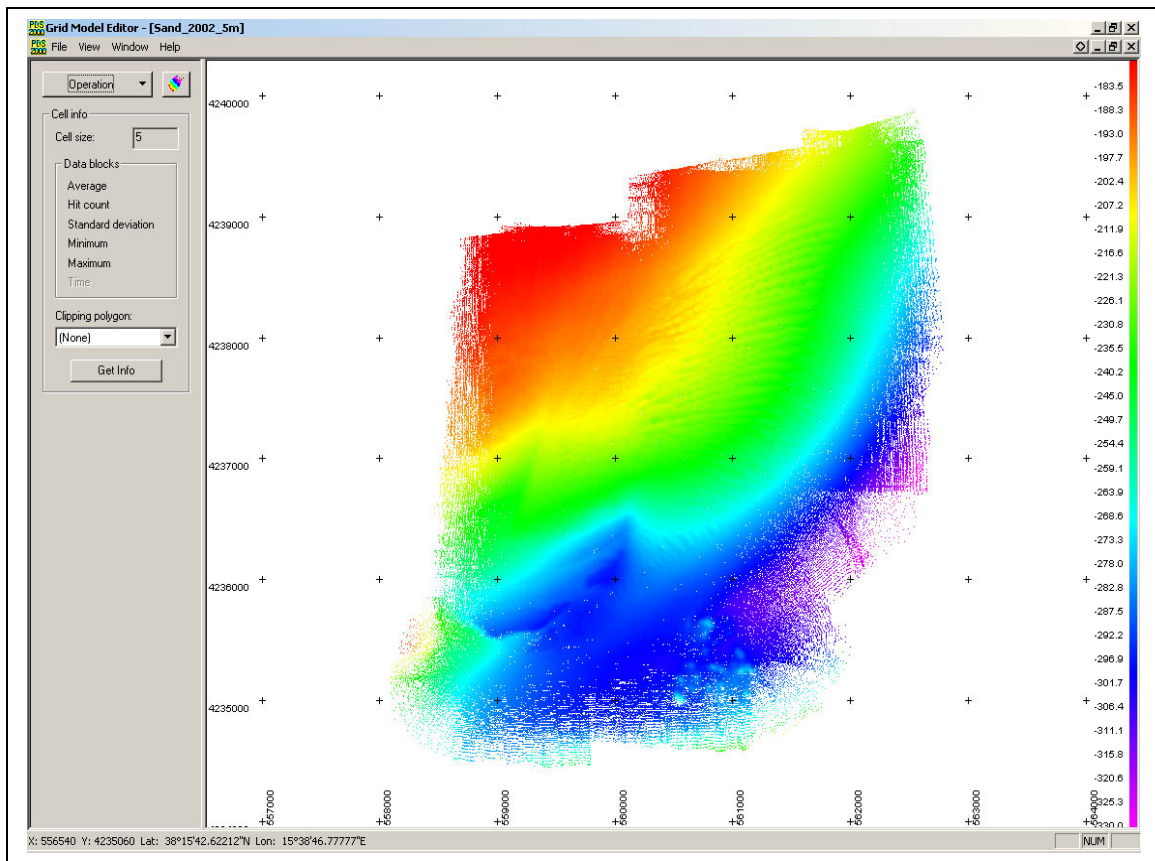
Grid Model Editor - [Sand_2002_5m]
File View Window Help

Operation

Cell info
Cell size: 5

Data blocks
Average
Hit count
Standard deviation
Minimum
Maximum
Time

Clipping polygon:
(None)

Get Info

4240000
4239000
4238000
4237000
4236000
4235000

557000
558000
559000
560000
561000
562000
563000
564000

-183.5
-188.3
-193.0
-197.7
-202.4
-207.2
-211.9
-216.6
-221.3
-226.1
-230.8
-235.5
-240.2
-245.0
-249.7
-254.4
-259.1
-263.9
-268.6
-273.3
-278.0
-282.8
-287.5
-292.2
-296.9
-301.7
-306.4
-311.1
-315.8
-320.6
-325.3
-330.0

X: 556540 Y: 4235060 Lat: 38°15'42.62212"N Lon: 15°38'46.77777"E
NUM